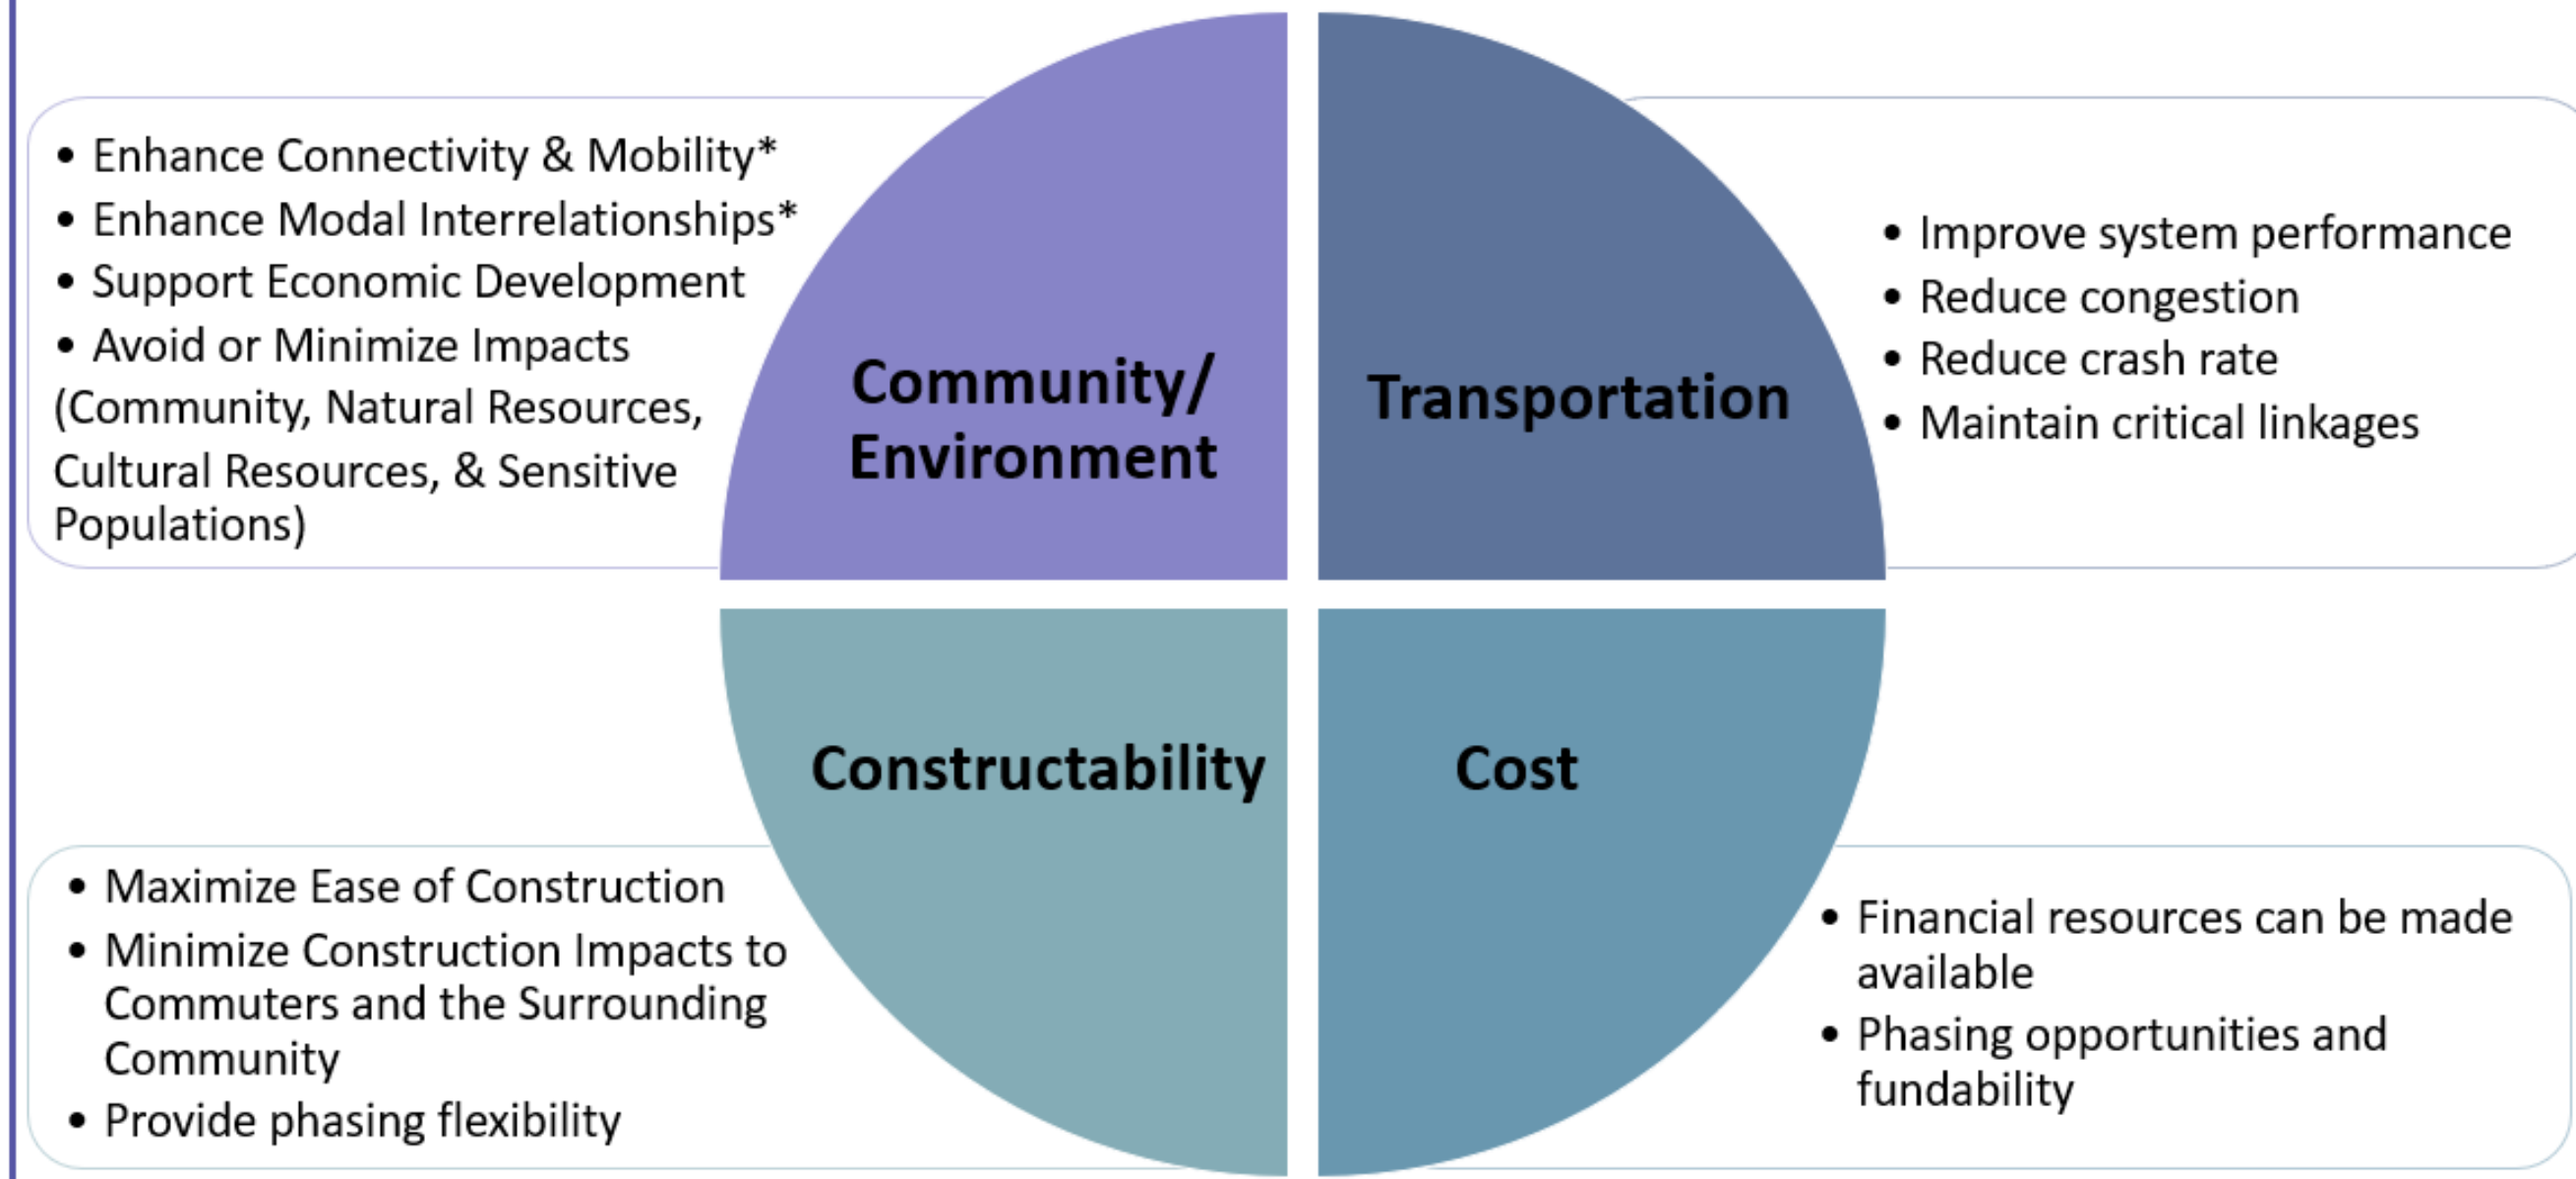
• Enhance Connectivity & Mobility*
• Enhance Modal Interrelationships*
• Support Economic Development
• Avoid or Minimize Impacts (Community, Natural Resources, Cultural Resources, & Sensitive Populations)

Community/ Environment

Transportation

• Improve system performance
• Reduce congestion
• Reduce crash rate
• Maintain critical linkages

Constructability

Cost

• Maximize Ease of Construction
• Minimize Construction Impacts to Commuters and the Surrounding Community
• Provide phasing flexibility

• Financial resources can be made available
• Phasing opportunities and fundability